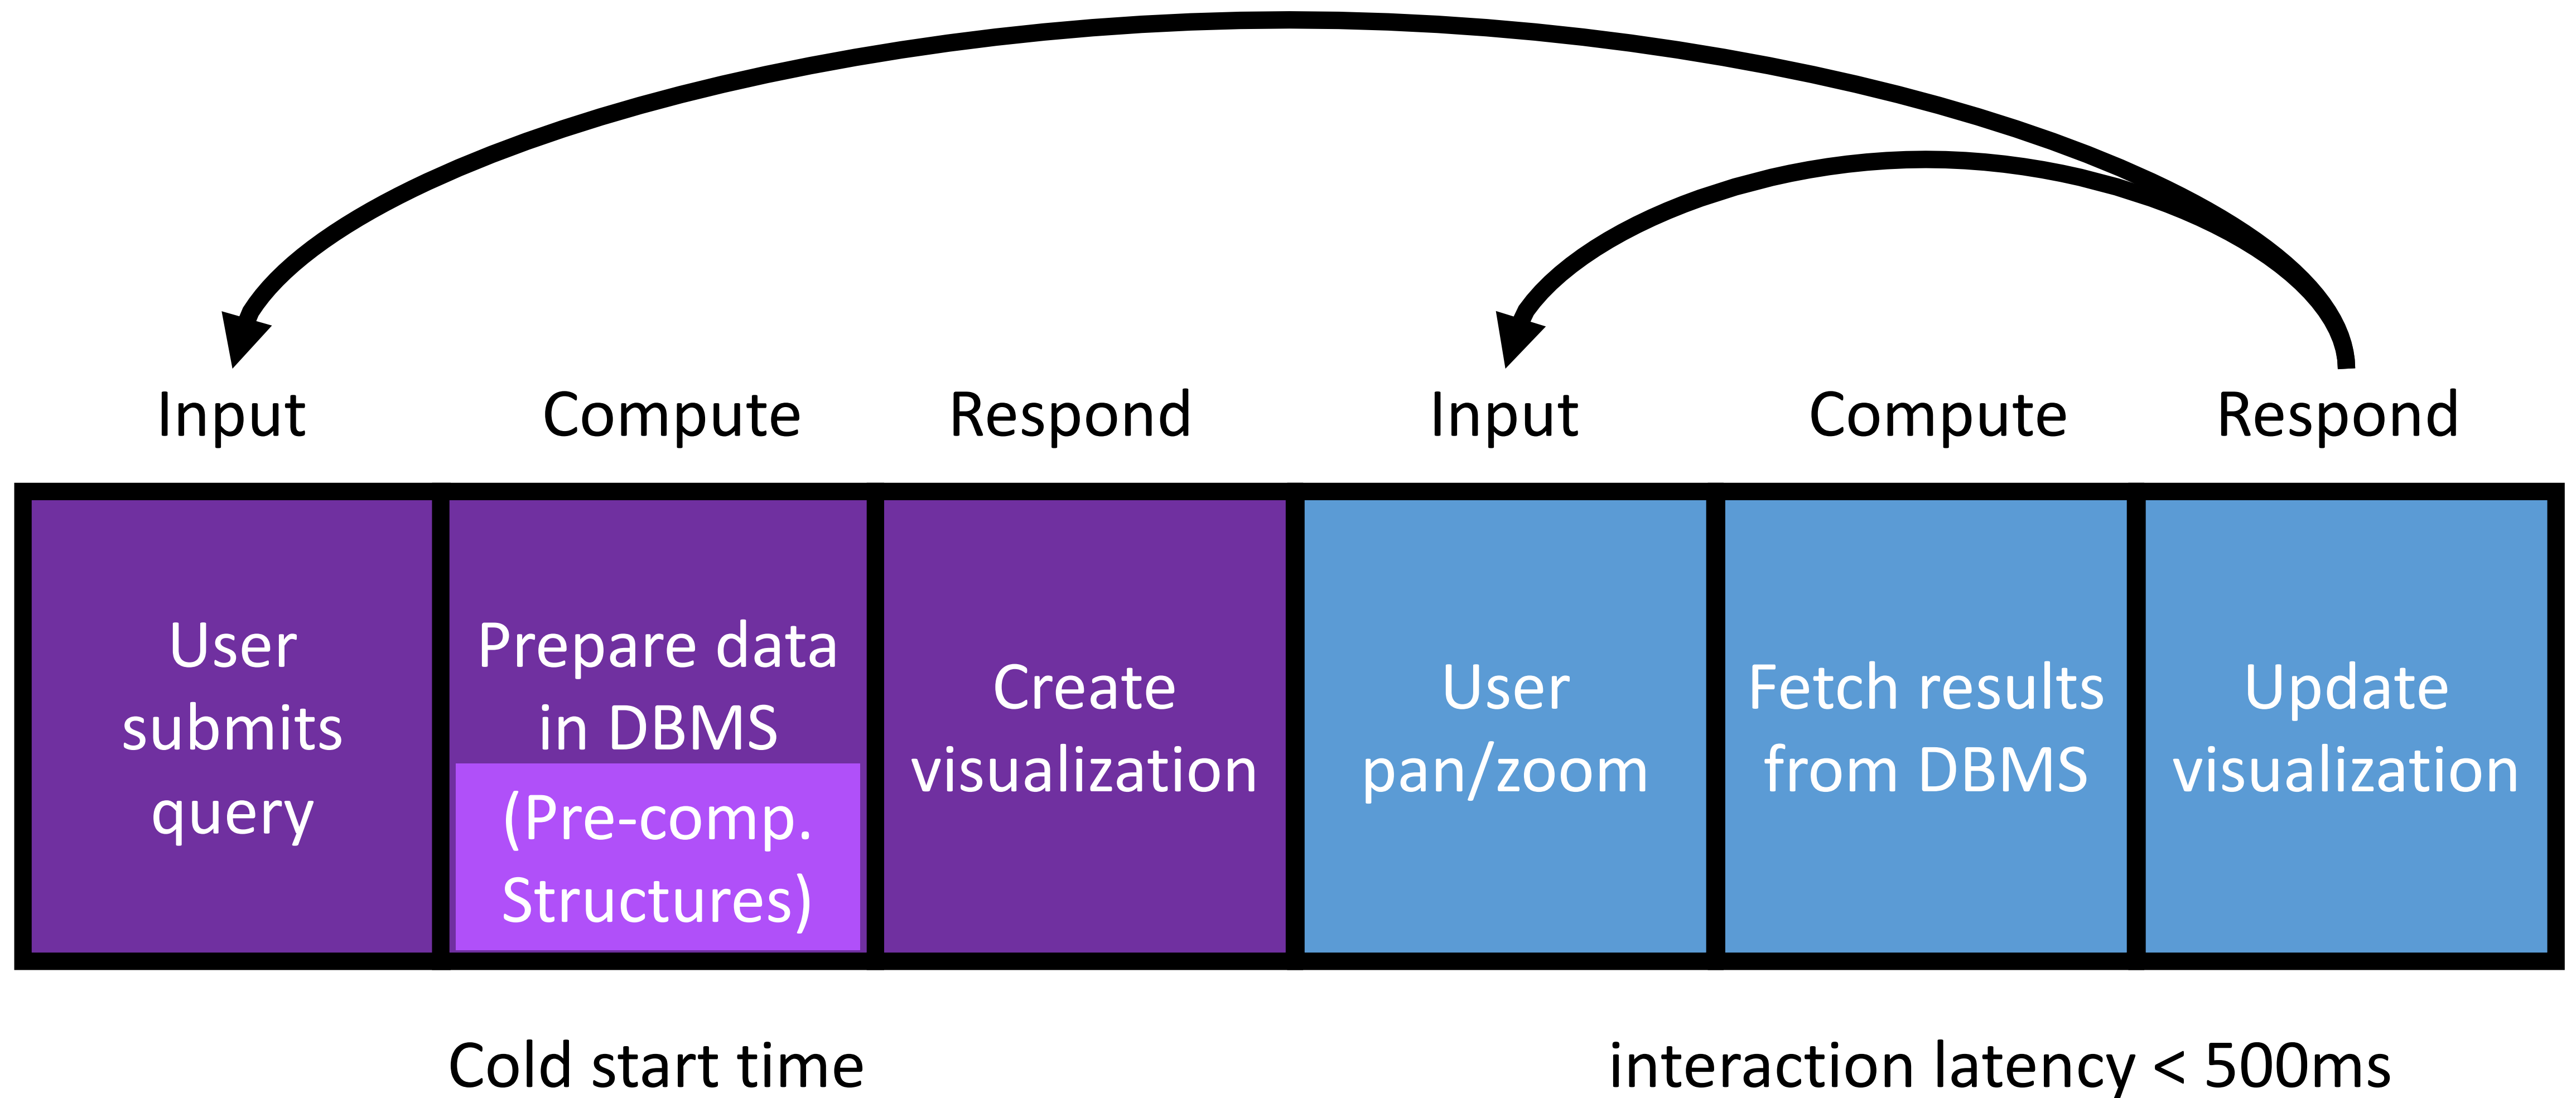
Input Compute Respond Input Compute Respond

User submits query

Prepare data in DBMS

(Pre-comp. Structures)

Create visualization

User pan/zoom

Fetch results from DBMS

Update visualization

Cold start time

interaction latency < 500ms